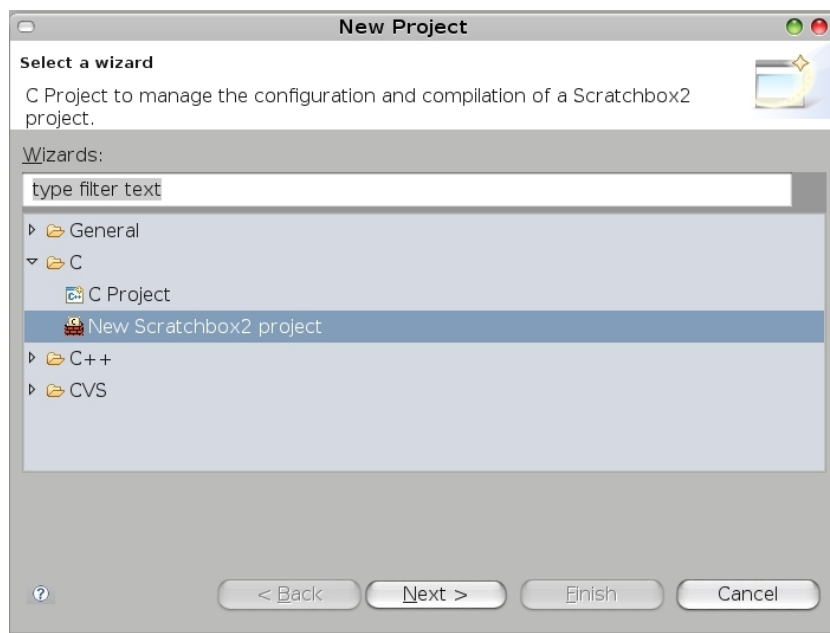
New Project

Select a wizard

C Project to manage the configuration and compilation of a Scratchbox2 project.

Wizards:

type filter text

General
C
C Project
New Scratchbox2 project
C++
CVS

?

< Back
Next >
Finish
Cancel